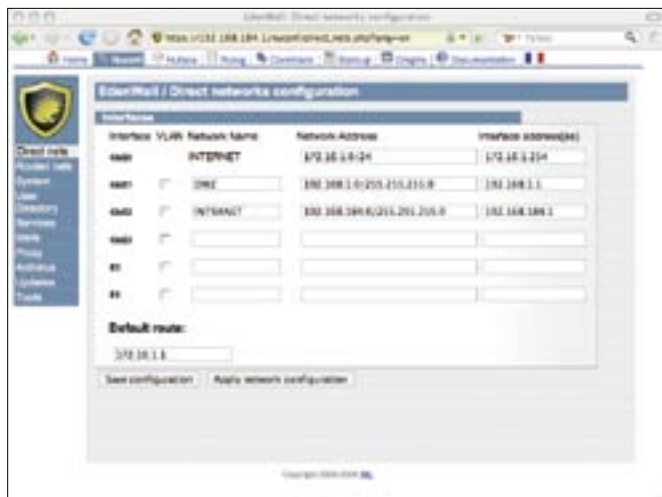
EdenWall / Direct networks configuration

https://192.168.184.1/...

Home | Wizard | Rules | Routing | Connections | Startup | Graphs | Documentation

EdenWall / Direct networks configuration

Interfaces

| Interface | VLAN | Network Name | Network Address | Interface address(es) |
|---|---|---|---|---|
| eth0 | | INTERNET | 172.16.1.0/24 | 172.16.1.254 |
| eth1 | | DMZ | 192.168.1.0/255.255.255.0 | 192.168.1.1 |
| eth2 | | INTRANET | 192.168.184.0/255.255.255.0 | 192.168.184.1 |
| eth3 | | | | |
| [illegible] | | | | |
| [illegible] | | | | |

Default route:

172.16.1.1

Save configuration | Apply network configuration

Direct nets
Routed nets
System
User Directory
Services
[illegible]
Proxy
Antivirus
Updates
Tools

Copyright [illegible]